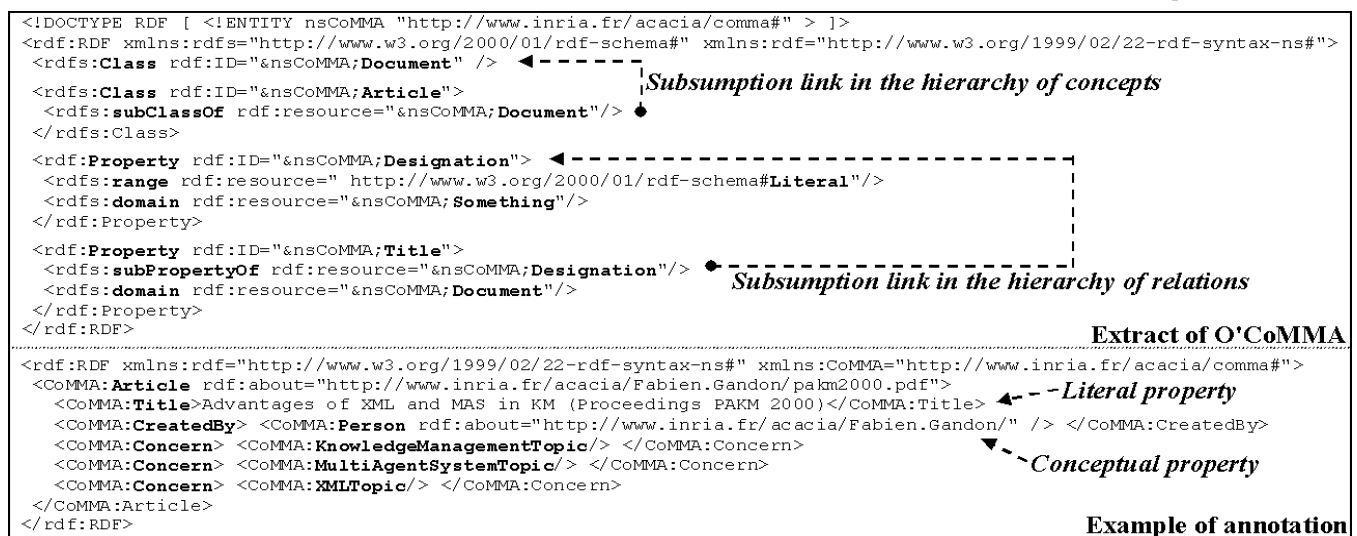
<!DOCTYPE RDF [ <!ENTITY nsCoMMA "http://www.inria.fr/acacia/comma#" > ]>
<rdf:RDF xmlns:rdfs="http://www.w3.org/2000/01/rdf-schema#" xmlns:rdf="http://www.w3.org/1999/02/22-rdf-syntax-ns#">
<rdfs:Class rdf:ID="&nsCoMMA;Document" />

Subsumption link in the hierarchy of concepts

<rdfs:Class rdf:ID="&nsCoMMA;Article">
<rdfs:subClassOf rdf:resource="&nsCoMMA;Document"/>
</rdfs:Class>

<rdf:Property rdf:ID="&nsCoMMA;Designation">
<rdfs:range rdf:resource=" http://www.w3.org/2000/01/rdf-schema#Literal"/>
<rdfs:domain rdf:resource="&nsCoMMA;Something"/>
</rdf:Property>

<rdf:Property rdf:ID="&nsCoMMA;Title">
<rdfs:subPropertyOf rdf:resource="&nsCoMMA;Designation"/>
<rdfs:domain rdf:resource="&nsCoMMA;Document"/>
</rdf:Property>
</rdf:RDF>

Subsumption link in the hierarchy of relations

Extract of O'CoMMA

<rdf:RDF xmlns:rdf="http://www.w3.org/1999/02/22-rdf-syntax-ns#" xmlns:CoMMA="http://www.inria.fr/acacia/comma#">
<CoMMA:Article rdf:about="http://www.inria.fr/acacia/Fabien.Gandon/pakm2000.pdf">
<CoMMA:Title>Advantages of XML and MAS in KM (Proceedings PAKM 2000)</CoMMA:Title>
<CoMMA:CreatedBy> <CoMMA:Person rdf:about="http://www.inria.fr/acacia/Fabien.Gandon/" /> </CoMMA:CreatedBy>
<CoMMA:Concern> <CoMMA:KnowledgeManagementTopic/> </CoMMA:Concern>
<CoMMA:Concern> <CoMMA:MultiAgentSystemTopic/> </CoMMA:Concern>
<CoMMA:Concern> <CoMMA:XMLTopic/> </CoMMA:Concern>
</CoMMA:Article>
</rdf:RDF>

Literal property

Conceptual property

Example of annotation